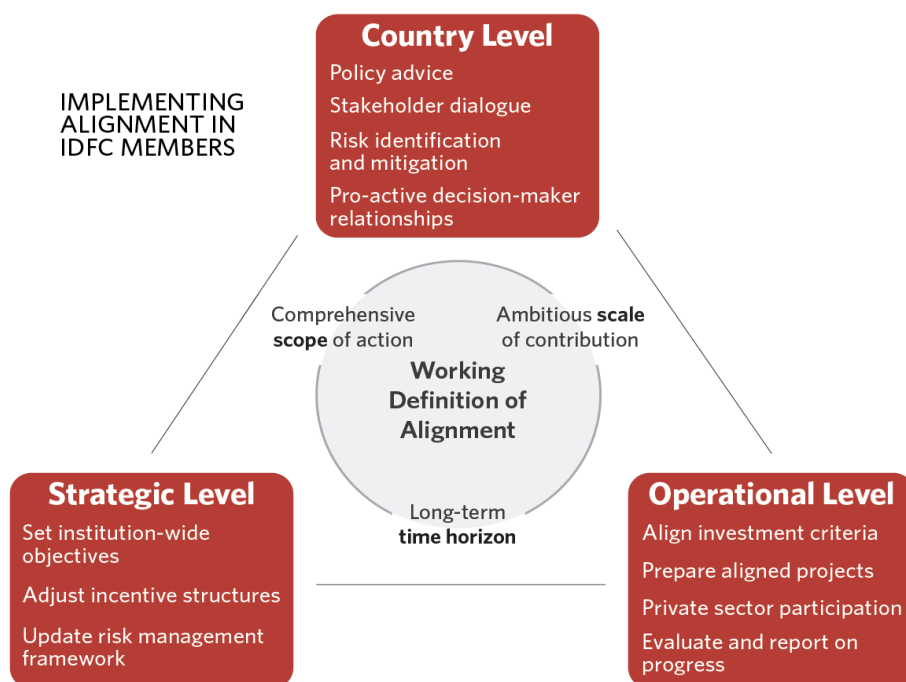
IMPLEMENTING ALIGNMENT IN IDFC MEMBERS

Country Level
Policy advice
Stakeholder dialogue
Risk identification and mitigation
Pro-active decision-maker relationships

Comprehensive **scope** of action

Ambitious **scale** of contribution

Working Definition of Alignment

Long-term **time horizon**

Strategic Level
Set institution-wide objectives
Adjust incentive structures
Update risk management framework

Operational Level
Align investment criteria
Prepare aligned projects
Private sector participation
Evaluate and report on progress